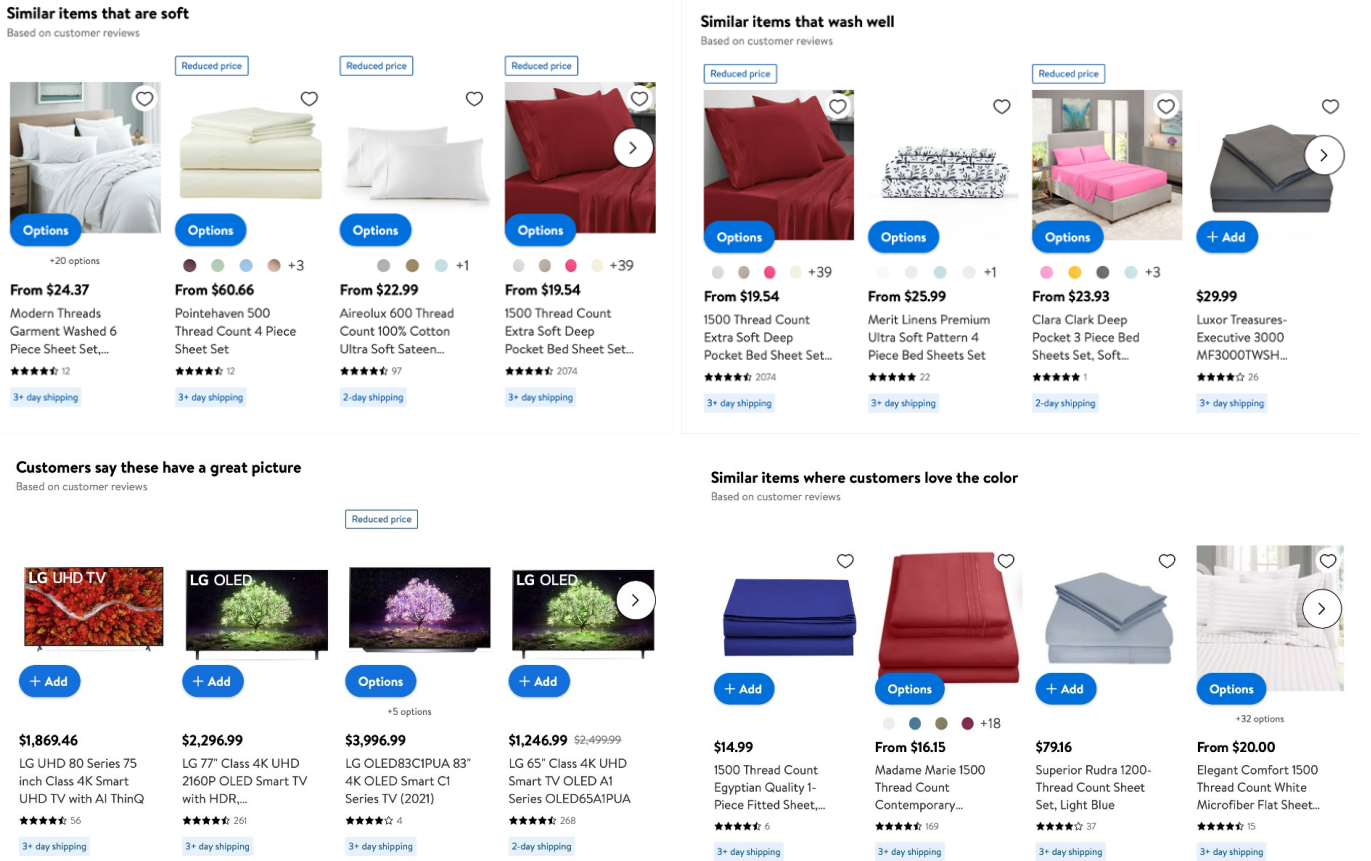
Similar items that are soft
Based on customer reviews

Reduced price | Reduced price | Reduced price

Options
+20 options
From $24.37
Modern Threads Garment Washed 6 Piece Sheet Set,...
12
3+ day shipping

Options
+3
From $60.66
Pointehaven 500 Thread Count 4 Piece Sheet Set
12
3+ day shipping

Options
+1
From $22.99
Aireolux 600 Thread Count 100% Cotton Ultra Soft Sateen...
97
2-day shipping

Options
+39
From $19.54
1500 Thread Count Extra Soft Deep Pocket Bed Sheet Set...
2074
3+ day shipping

Similar items that wash well
Based on customer reviews

Reduced price | Reduced price

Options
+39
From $19.54
1500 Thread Count Extra Soft Deep Pocket Bed Sheet Set...
2074
3+ day shipping

Options
+1
From $25.99
Merit Linens Premium Ultra Soft Pattern 4 Piece Bed Sheets Set
22
3+ day shipping

Options
+3
From $23.93
Clara Clark Deep Pocket 3 Piece Bed Sheets Set, Soft...
1
2-day shipping

+ Add
$29.99
Luxor Treasures-Executive 3000 MF3000TWSH...
26
3+ day shipping

Customers say these have a great picture
Based on customer reviews

Reduced price

LG UHD TV
+ Add
$1,869.46
LG UHD 80 Series 75 inch Class 4K Smart UHD TV with AI ThinQ
56
3+ day shipping

LG OLED
+ Add
$2,296.99
LG 77" Class 4K UHD 2160P OLED Smart TV with HDR,...
261
3+ day shipping

Options
+5 options
$3,996.99
LG OLED83C1PUA 83" 4K OLED Smart C1 Series TV (2021)
4
3+ day shipping

LG OLED
+ Add
$1,246.99 $2,499.99
LG 65" Class 4K UHD Smart TV OLED A1 Series OLED65A1PUA
268
2-day shipping

Similar items where customers love the color
Based on customer reviews

+ Add
$14.99
1500 Thread Count Egyptian Quality 1-Piece Fitted Sheet,...
6
3+ day shipping

Options
+18
From $16.15
Madame Marie 1500 Thread Count Contemporary...
169
3+ day shipping

+ Add
$79.16
Superior Rudra 1200-Thread Count Sheet Set, Light Blue
37
3+ day shipping

Options
+32 options
From $20.00
Elegant Comfort 1500 Thread Count White Microfiber Flat Sheet...
15
3+ day shipping